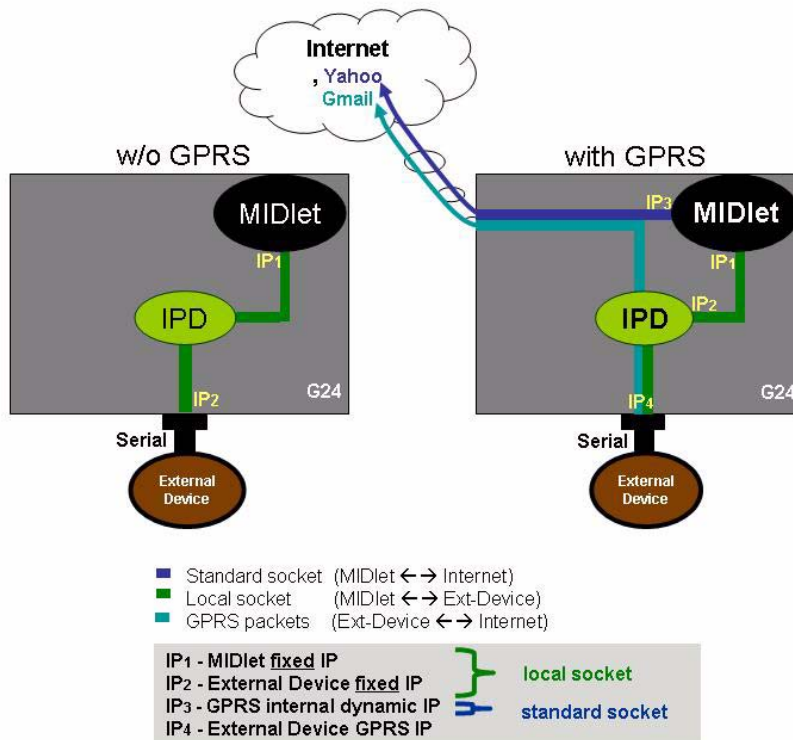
Internet
, Yahoo
Gmail

w/o GPRS

MIDlet
IP1
IPD
IP2
G24
Serial
External Device

with GPRS

IP3
MIDlet
IP1
IP2
IPD
IP4
G24
Serial
External Device

Standard socket (MIDlet ←→ Internet)
Local socket (MIDlet ←→ Ext-Device)
GPRS packets (Ext-Device ←→ Internet)

IP1 - MIDlet fixed IP
IP2 - External Device fixed IP
IP3 - GPRS internal dynamic IP
IP4 - External Device GPRS IP

local socket
standard socket